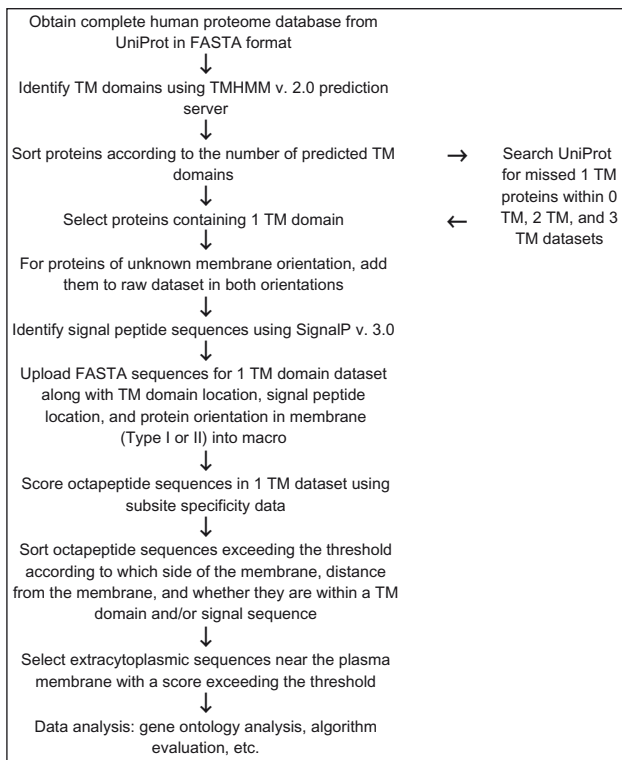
Obtain complete human proteome database from UniProt in FASTA format

↓

Identify TM domains using TMHMM v. 2.0 prediction server

↓

Sort proteins according to the number of predicted TM domains

→

Search UniProt for missed 1 TM proteins within 0 TM, 2 TM, and 3 TM datasets

←

↓

Select proteins containing 1 TM domain

↓

For proteins of unknown membrane orientation, add them to raw dataset in both orientations

↓

Identify signal peptide sequences using SignalP v. 3.0

↓

Upload FASTA sequences for 1 TM domain dataset along with TM domain location, signal peptide location, and protein orientation in membrane (Type I or II) into macro

↓

Score octapeptide sequences in 1 TM dataset using subsite specificity data

↓

Sort octapeptide sequences exceeding the threshold according to which side of the membrane, distance from the membrane, and whether they are within a TM domain and/or signal sequence

↓

Select extracytoplasmic sequences near the plasma membrane with a score exceeding the threshold

↓

Data analysis: gene ontology analysis, algorithm evaluation, etc.